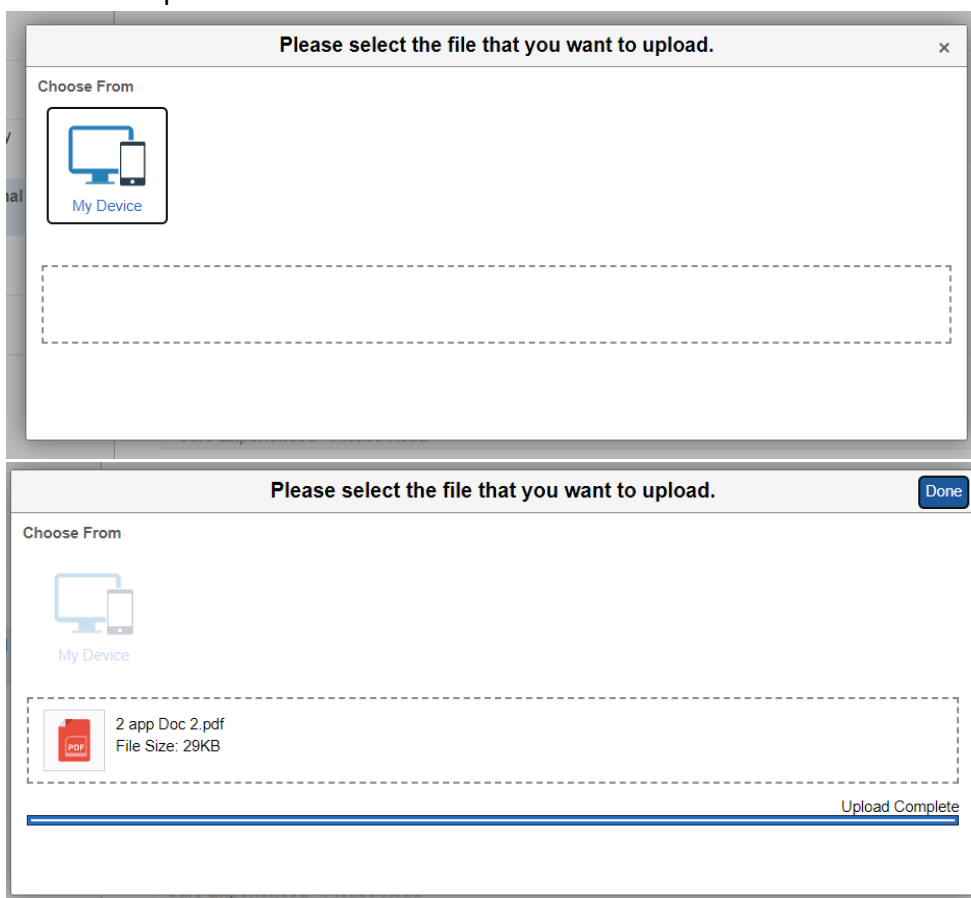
Please select the file that you want to upload.
×

Choose From

My Device

Please select the file that you want to upload.
Done

Choose From

My Device

PDF
2 app Doc 2.pdf
File Size: 29KB

Upload Complete